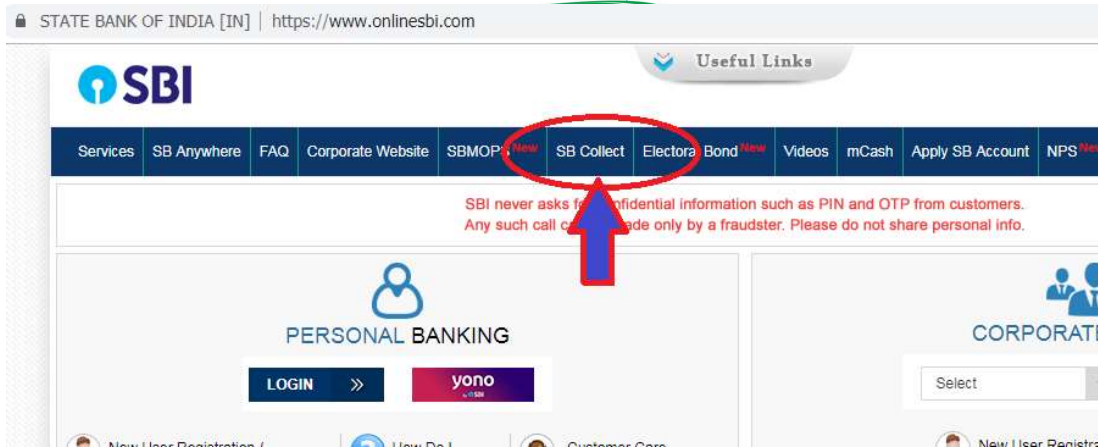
STATE BANK OF INDIA [IN] | https://www.onlinesbi.com

Useful Links

SBI

Services | SB Anywhere | FAQ | Corporate Website | SBMOPS New | SB Collect | Electora Bond New | Videos | mCash | Apply SB Account | NPS New

SBI never asks f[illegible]nfidential information such as PIN and OTP from customers. Any such call c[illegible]ade only by a fraudster. Please do not share personal info.

PERSONAL BANKING

LOGIN »

yono SBI

CORPORATE

Select

New User Registration / | How Do I | Customer Care

New User Registra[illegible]